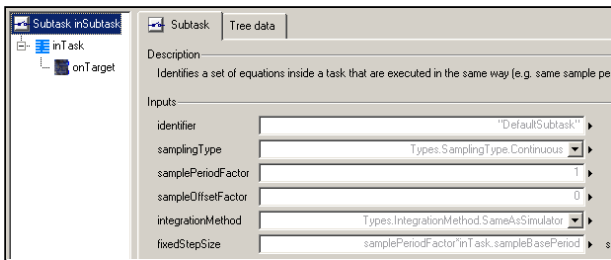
Subtask inSubtask
inTask
onTarget

Subtask | Tree data

Description
Identifies a set of equations inside a task that are executed in the same way (e.g. same sample pe

Inputs

| | |
|---|---|
| identifier | "DefaultSubtask" |
| samplingType | Types.SamplingType.Continuous |
| samplePeriodFactor | 1 |
| sampleOffsetFactor | 0 |
| integrationMethod | Types.IntegrationMethod.SameAsSimulator |
| fixedStepSize | samplePeriodFactor*inTask.sampleBasePeriod |

s